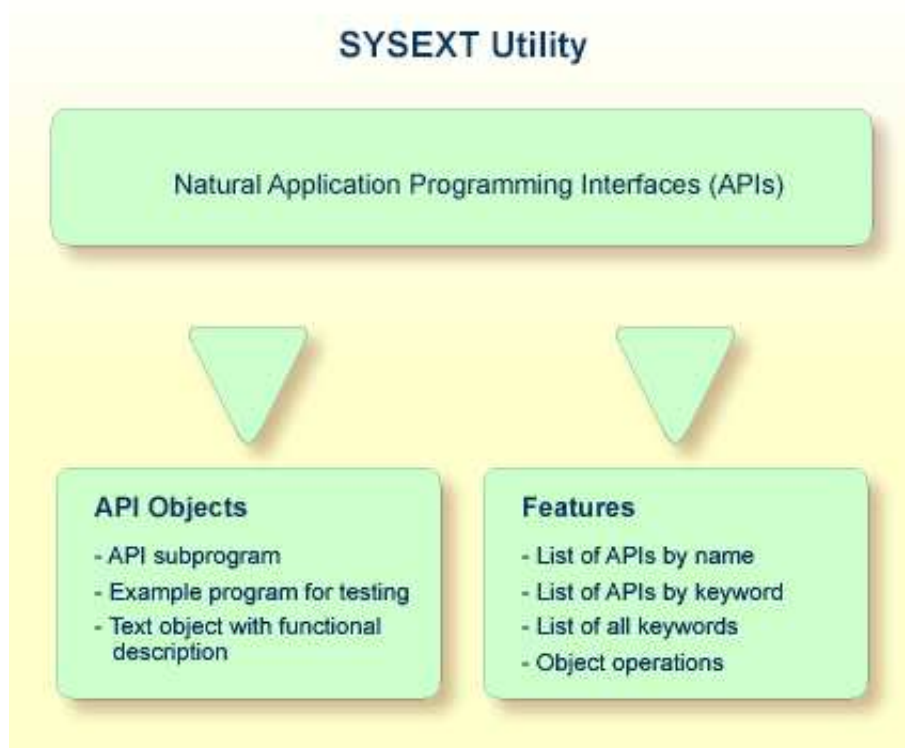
SYSEXT Utility

Natural Application Programming Interfaces (APIs)

API Objects

- API subprogram
- Example program for testing
- Text object with functional description

Features

- List of APIs by name
- List of APIs by keyword
- List of all keywords
- Object operations